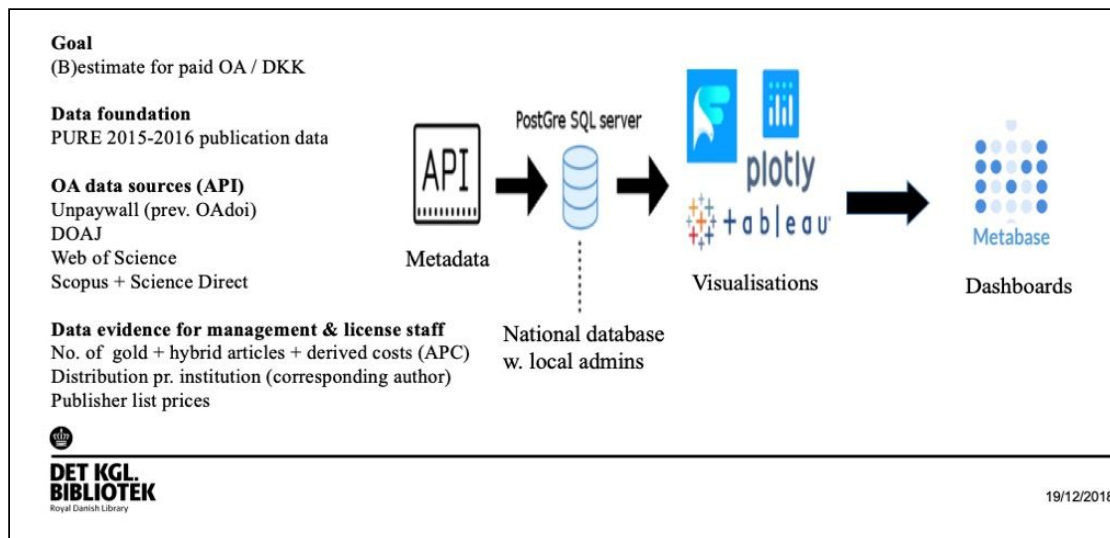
Goal
(B)estimate for paid OA / DKK

Data foundation
PURE 2015-2016 publication data

OA data sources (API)
Unpaywall (prev. OAdoi)
DOAJ
Web of Science
Scopus + Science Direct

Data evidence for management & license staff
No. of gold + hybrid articles + derived costs (APC)
Distribution pr. institution (corresponding author)
Publisher list prices

API

Metadata

PostGre SQL server

National database w. local admins

plotly

tableau

Visualisations

Metabase

Dashboards

DET KGL. BIBLIOTEK
Royal Danish Library

19/12/2018